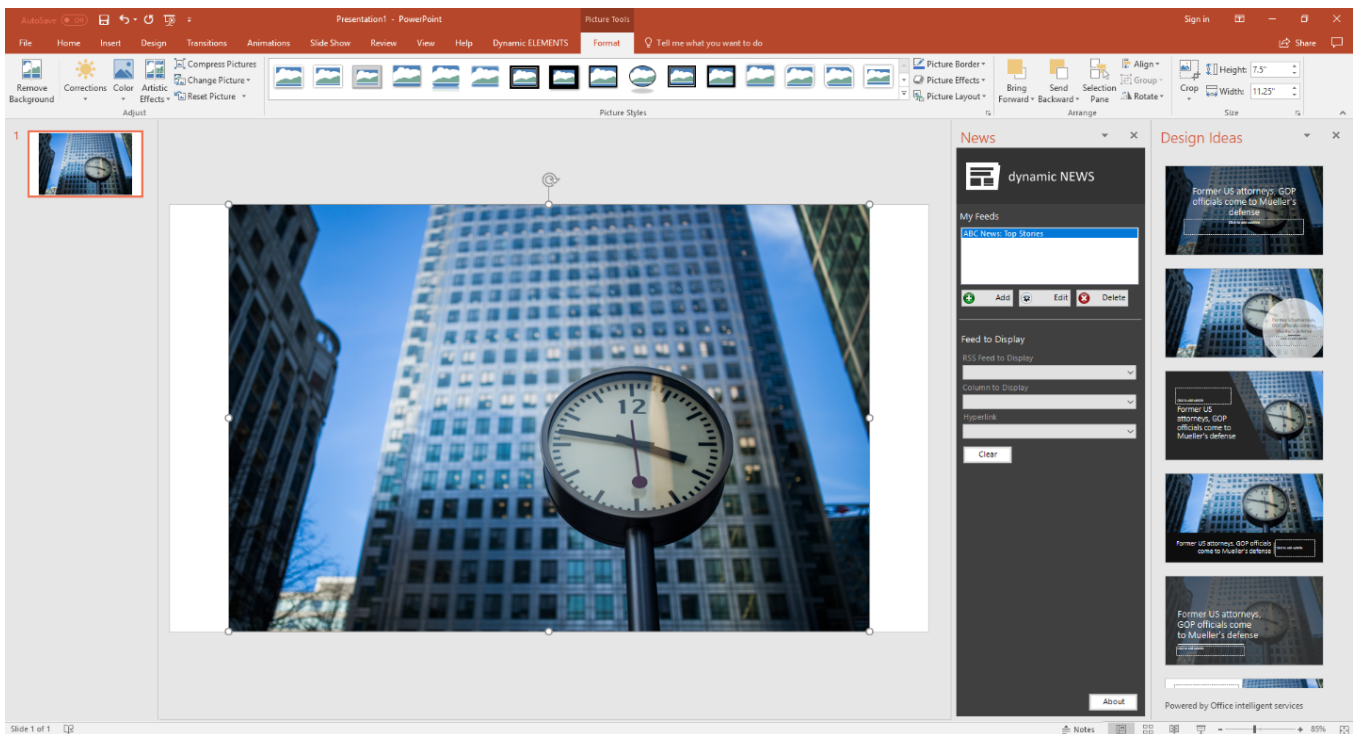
AutoSave Off Presentation1 - PowerPoint Picture Tools Sign in

File Home Insert Design Transitions Animations Slide Show Review View Help Dynamic ELEMENTS Format Tell me what you want to do Share

Remove Background Corrections Color Artistic Effects Compress Pictures Change Picture Reset Picture Adjust

Picture Styles Picture Border Picture Effects Picture Layout

Bring Forward Send Backward Selection Pane Align Group Rotate Arrange

Crop Height: 7.5" Width: 11.25" Size

1

12

News

dynamic NEWS

My Feeds

ABC News: Top Stories

Add Edit Delete

Feed to Display

RSS Feed to Display

Column to Display

Hyperlink

Clear

About

Design Ideas

Former US attorneys, GOP officials come to Mueller's defense

Former US attorneys, GOP officials come to Mueller's defense

Former US attorneys, GOP officials come to Mueller's defense

Former US attorneys, GOP officials come to Mueller's defense

Powered by Office intelligent services

Slide 1 of 1 Notes 85%